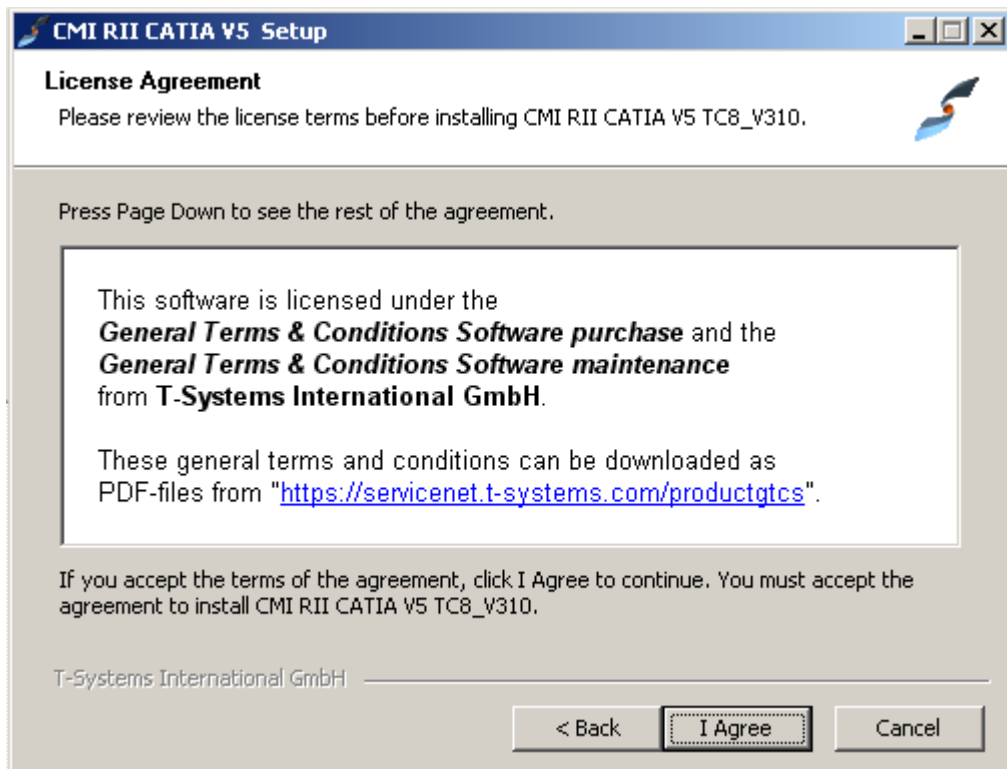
CMI RII CATIA V5 Setup

License Agreement

Please review the license terms before installing CMI RII CATIA V5 TC8_V310.

Press Page Down to see the rest of the agreement.

This software is licensed under the ***General Terms & Conditions Software purchase*** and the ***General Terms & Conditions Software maintenance*** from **T-Systems International GmbH**.

These general terms and conditions can be downloaded as PDF-files from "https://servicenet.t-systems.com/productgtcs".

If you accept the terms of the agreement, click I Agree to continue. You must accept the agreement to install CMI RII CATIA V5 TC8_V310.

T-Systems International GmbH

< Back

I Agree

Cancel